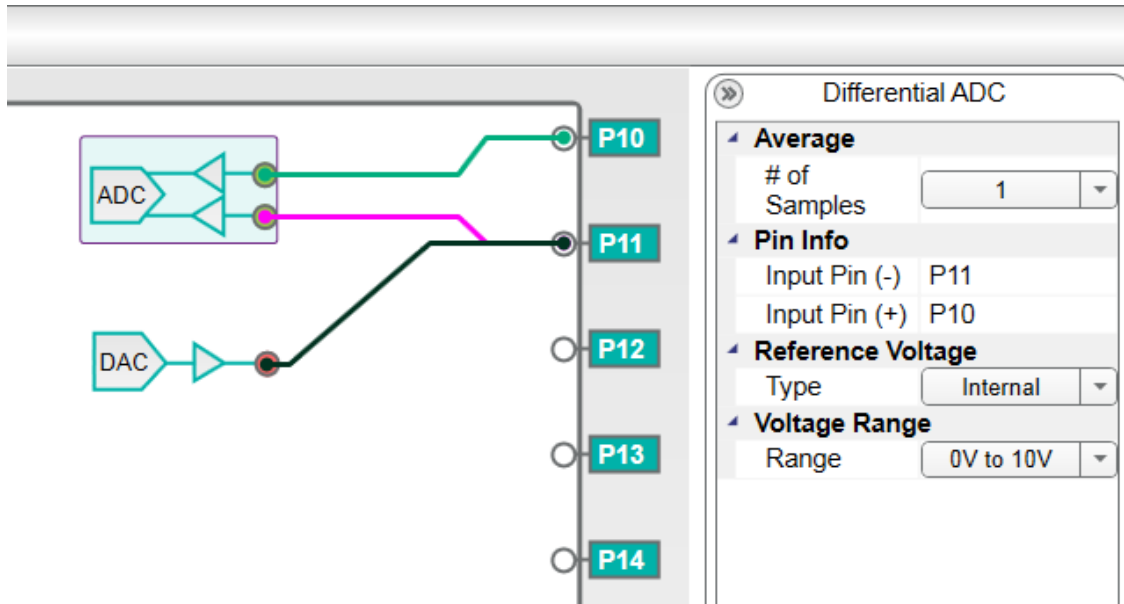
ADC

DAC

P10

P11

P12

P13

P14

Differential ADC

Average

# of Samples | 1

Pin Info

Input Pin (-) | P11

Input Pin (+) | P10

Reference Voltage

Type | Internal

Voltage Range

Range | 0V to 10V